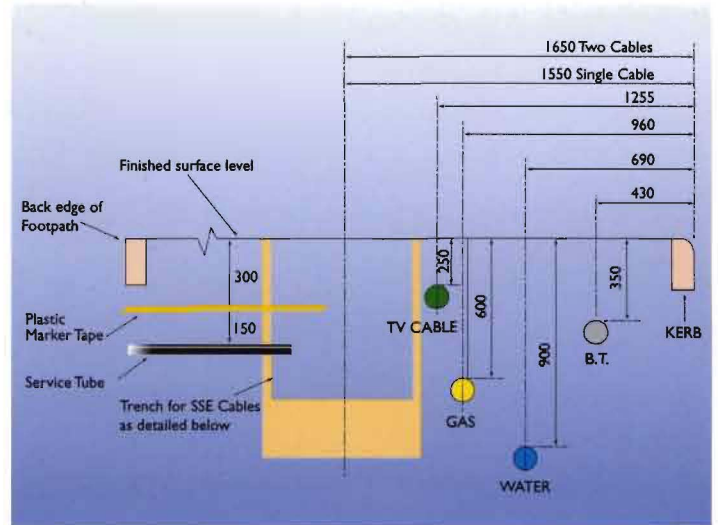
1650 Two Cables
1550 Single Cable
1255
960
690
430
Finished surface level
Back edge of Footpath
300
150
250
600
900
350
Plastic Marker Tape
Service Tube
TV CABLE
B.T.
KERB
Trench for SSE Cables as detailed below
GAS
WATER